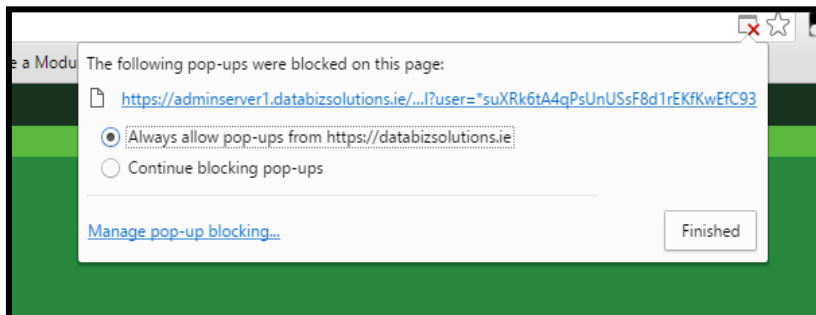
e a Modu

The following pop-ups were blocked on this page:

https://adminserver1.databizsolutions.ie/...l?user=*suXRk6tA4qPsUnUSsF8d1rEKfKwEfC93

Always allow pop-ups from https://databizsolutions.ie

Continue blocking pop-ups

Manage pop-up blocking...

Finished